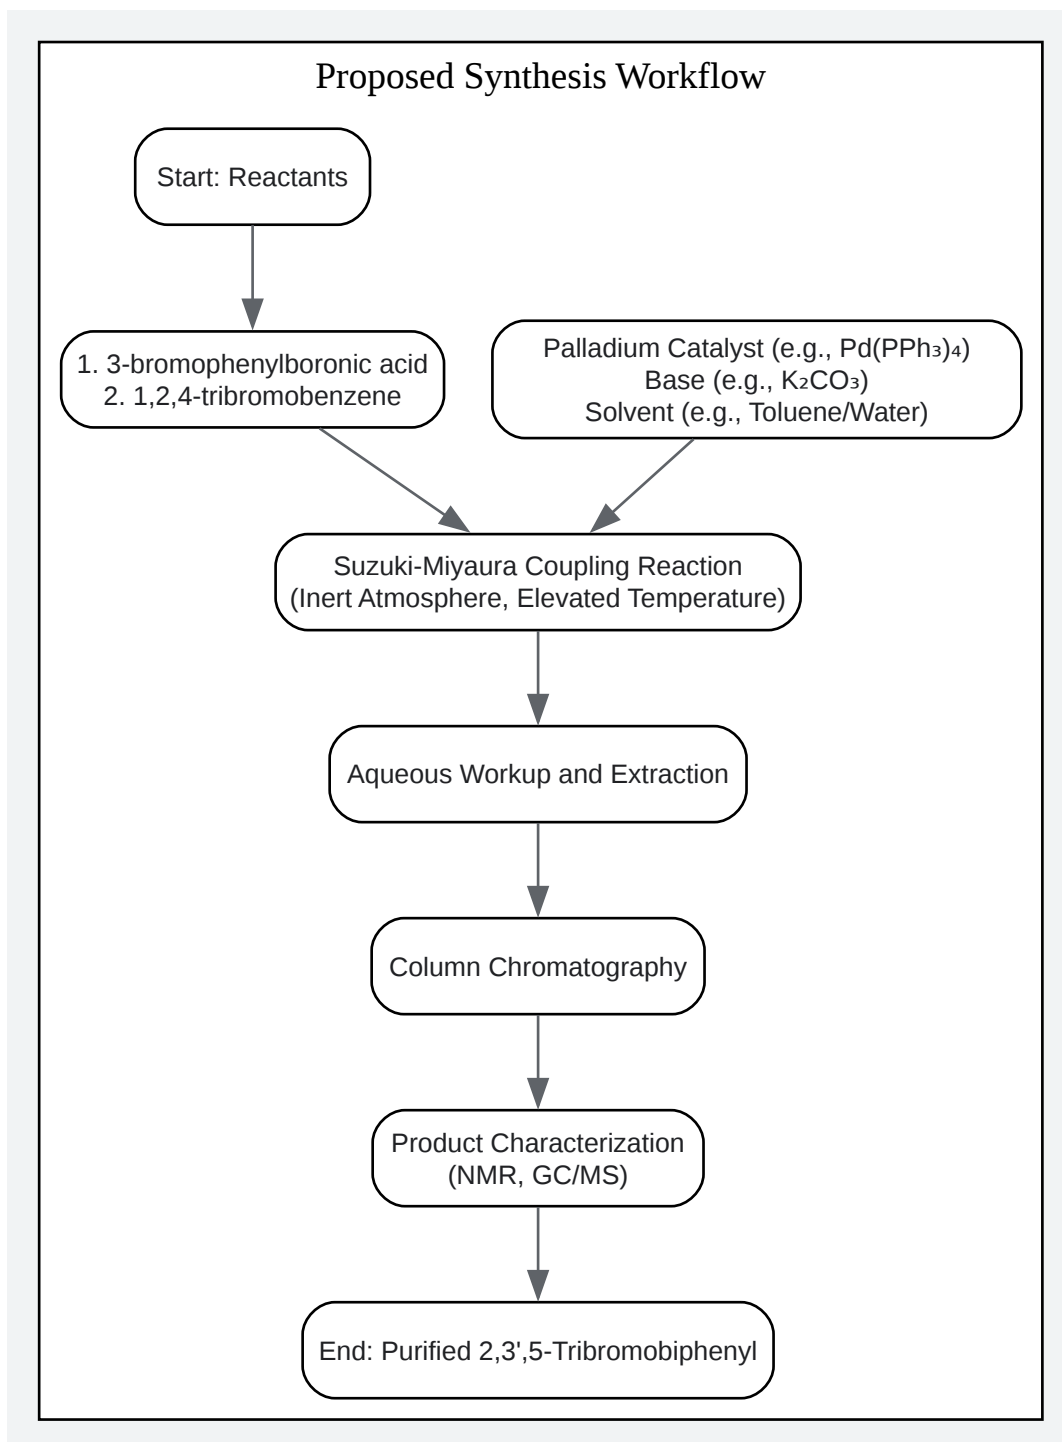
Proposed Synthesis Workflow

Start: Reactants

1. 3-bromophenylboronic acid
2. 1,2,4-tribromobenzene

Palladium Catalyst (e.g., $Pd(PPh_3)_4$)
Base (e.g., $K_2CO_3$)
Solvent (e.g., Toluene/Water)

Suzuki-Miyaura Coupling Reaction
(Inert Atmosphere, Elevated Temperature)

Aqueous Workup and Extraction

Column Chromatography

Product Characterization
(NMR, GC/MS)

End: Purified 2,3',5-Tribromobiphenyl